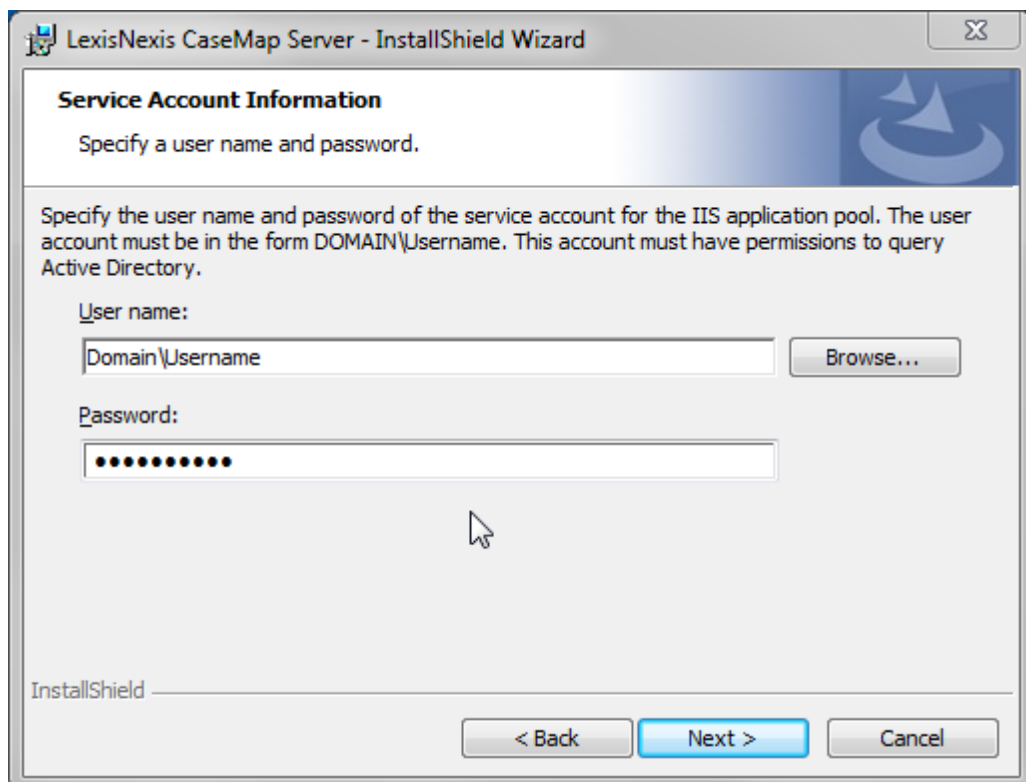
LexisNexis CaseMap Server - InstallShield Wizard

Service Account Information

Specify a user name and password.

Specify the user name and password of the service account for the IIS application pool. The user account must be in the form DOMAIN\Username. This account must have permissions to query Active Directory.

User name:

Domain\Username

Browse...

Password:

•••••••••••

InstallShield

< Back

Next >

Cancel